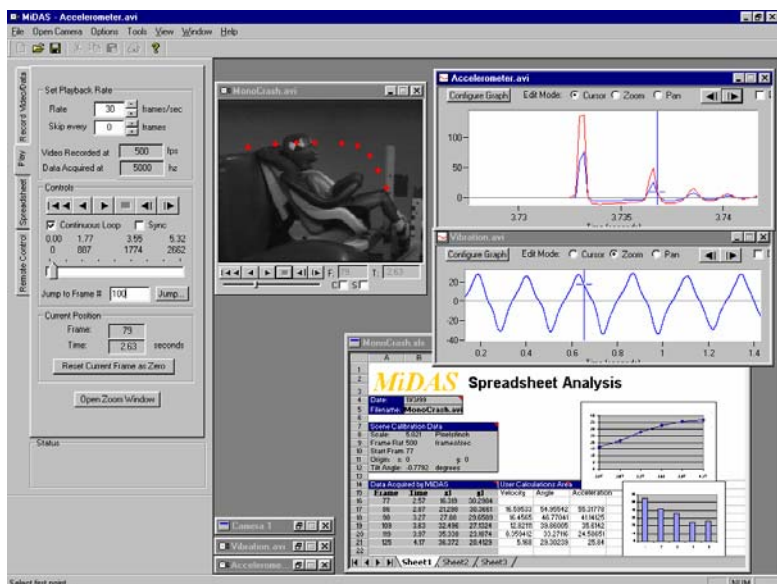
MiDAS - Accelerometer.avi

File Open Camera Options Tools View Window Help

Record Video/Data

Play

Spreadsheet

Remote Control

Set Playback Rate

Rate 30 frames/sec

Skip every 0 frames

Video Recorded at 500 fps

Data Acquired at 5000 hz

Controls

Continuous Loop Sync

0.00 1.77 3.55 5.32

0 887 1774 2662

Jump to Frame # 100 Jump...

Current Position

Frame: 79

Time: 2.63 seconds

Reset Current Frame as Zero

Open Zoom Window

Status

MonoCrash.avi

F: 79 T: 2.63

C S

Accelerometer.avi

Configure Graph Edit Mode: Cursor Zoom Pan

100-

50-

0-

3.73 3.735 3.74

Vibration.avi

Configure Graph Edit Mode: Cursor Zoom Pan

20

0

-20

-40

0.2 0.4 0.6 0.8 1 1.2 1.4

MonoCrash.xls

MiDAS Spreadsheet Analysis

Date: 7/7/99

Filename: MonoCrash.avi

Scene Calibration Data

Scale: 5.021 Pixels/inch

Frame Rat 500 frames/sec

Start Fram 77

Origin: x: 0 y: 0

Tilt Angle: -0.7782 degrees

Data Acquired by MiDAS

User Calculations Area

| Frame | Time | a1 | a1 | Velocity | Angle | Acceleration |
|---|---|---|---|---|---|---|
| 77 | 2.57 | 16.359 | 30.2984 | | | |
| 86 | 2.87 | 21.298 | 30.2661 | 16.59532 | 54.95542 | 55.31778 |
| 99 | 3.27 | 27.66 | 29.6589 | 16.4565 | 46.77041 | 41.1425 |
| 109 | 3.63 | 32.486 | 27.5324 | 12.8211 | 39.86005 | 35.6142 |
| 119 | 3.97 | 35.336 | 23.1674 | 6.359412 | 33.2716 | 24.58651 |
| 125 | 4.17 | 36.272 | 20.4129 | 5.168 | 29.30239 | 25.64 |

Sheet1 Sheet2 Sheet3

Camera 1

Vibration.avi

Accelerome...

Select first point

NUM